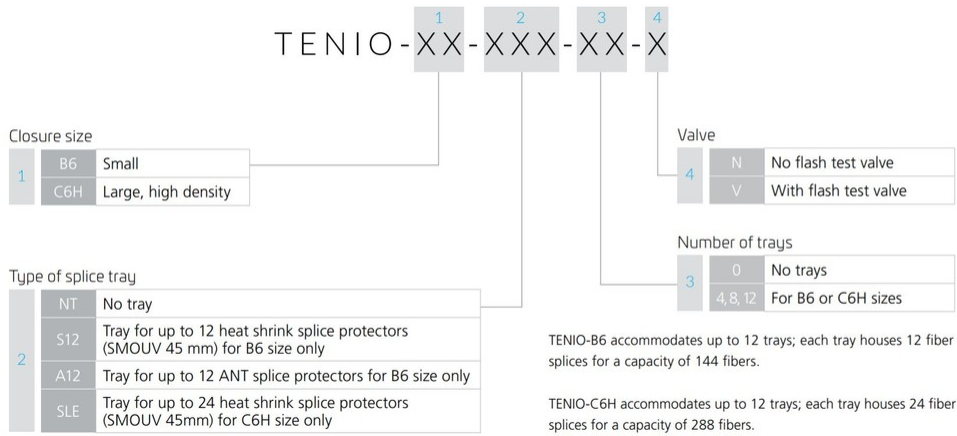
1 2 3 4
TENIO-XX-XXX-XX-X

Closure size

| 1 | B6 | Small |
|---|---|---|
| | C6H | Large, high density |

Valve

| 4 | N | No flash test valve |
|---|---|---|
| | V | With flash test valve |

Number of trays

| 3 | 0 | No trays |
|---|---|---|
| | 4, 8, 12 | For B6 or C6H sizes |

Type of splice tray

| 2 | NT | No tray |
|---|---|---|
| | S12 | Tray for up to 12 heat shrink splice protectors (SMOUV 45 mm) for B6 size only |
| | A12 | Tray for up to 12 ANT splice protectors for B6 size only |
| | SLE | Tray for up to 24 heat shrink splice protectors (SMOUV 45mm) for C6H size only |

TENIO-B6 accommodates up to 12 trays; each tray houses 12 fiber splices for a capacity of 144 fibers.

TENIO-C6H accommodates up to 12 trays; each tray houses 24 fiber splices for a capacity of 288 fibers.